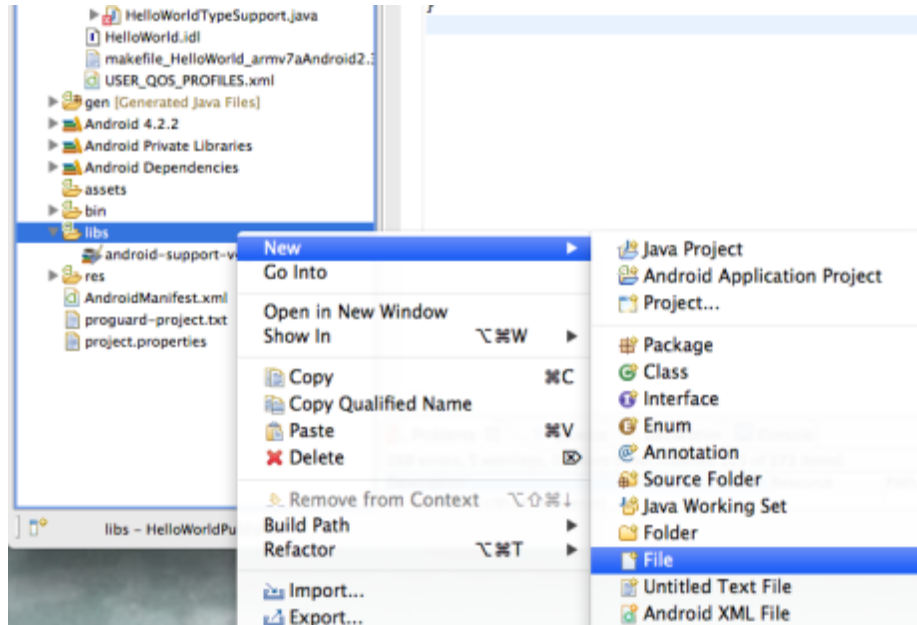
HelloWorldTypeSupport.java
HelloWorld.idl
makefile_HelloWorld_armv7aAndroid2.3
USER_QOS_PROFILES.xml
gen [Generated Java Files]
Android 4.2.2
Android Private Libraries
Android Dependencies
assets
bin
libs
android-support-v
res
AndroidManifest.xml
proguard-project.txt
project.properties
libs - HelloWorldPu

New
Go Into
Open in New Window
Show In ⌥⌘W
Copy ⌘C
Copy Qualified Name
Paste ⌘V
Delete
Remove from Context ⌥⇧⌘↓
Build Path
Refactor ⌥⌘T
Import...
Export...

Java Project
Android Application Project
Project...
Package
Class
Interface
Enum
Annotation
Source Folder
Java Working Set
Folder
File
Untitled Text File
Android XML File